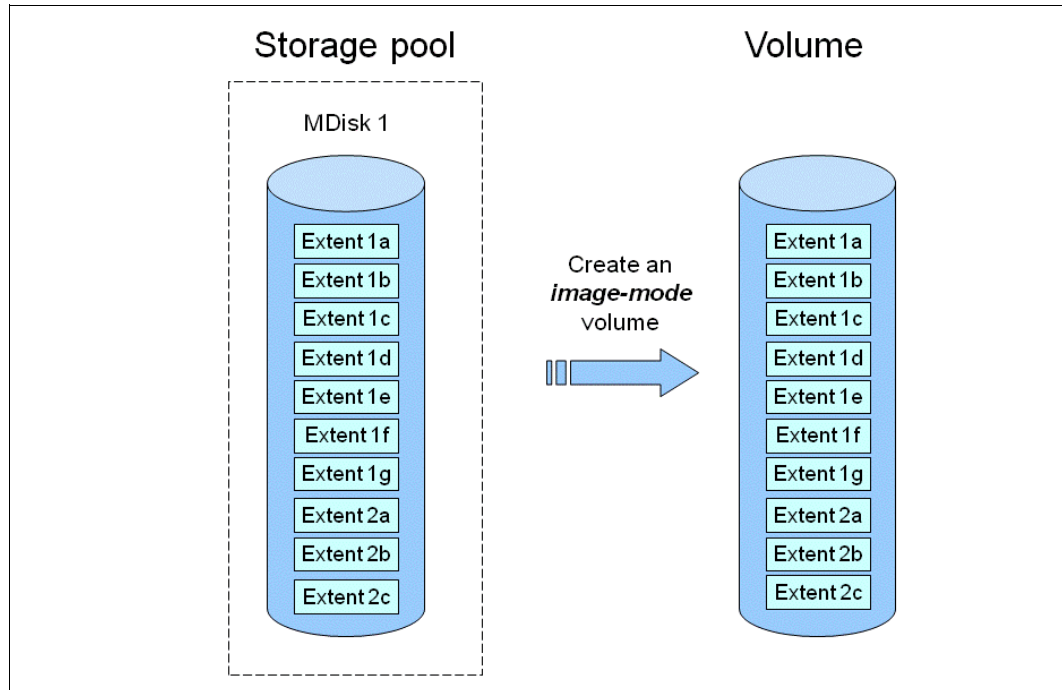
Storage pool

MDisk 1

Extent 1a
Extent 1b
Extent 1c
Extent 1d
Extent 1e
Extent 1f
Extent 1g
Extent 2a
Extent 2b
Extent 2c

Create an ***image-mode*** volume

Volume

Extent 1a
Extent 1b
Extent 1c
Extent 1d
Extent 1e
Extent 1f
Extent 1g
Extent 2a
Extent 2b
Extent 2c